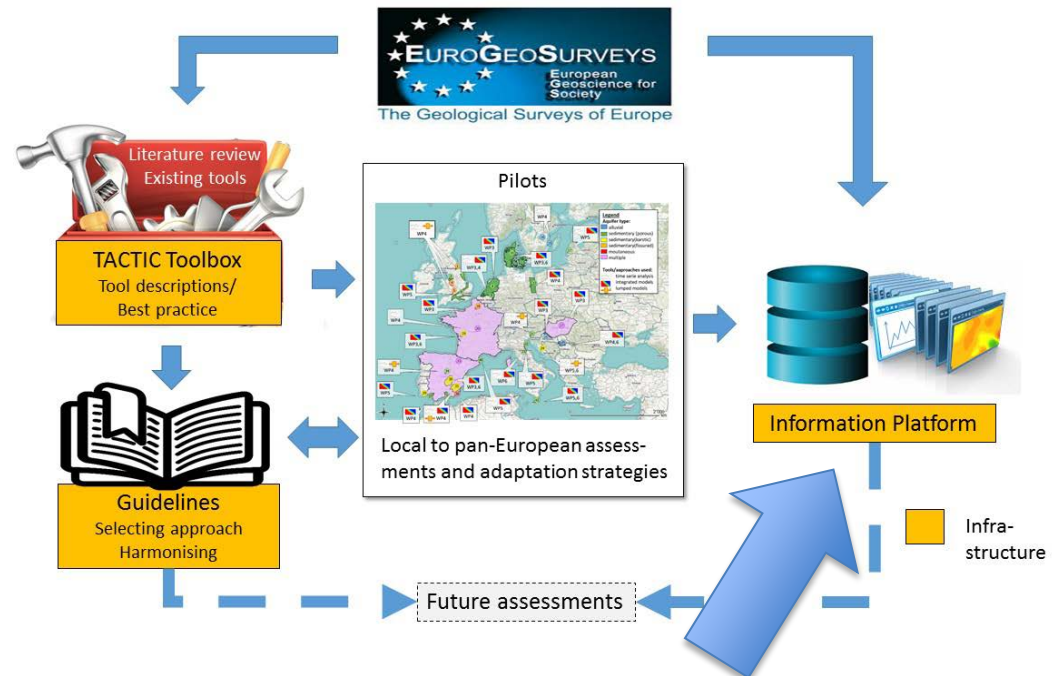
EUROGEOSURVEYS
European Geoscience for Society
The Geological Surveys of Europe

Literature review
Existing tools

TACTIC Toolbox
Tool descriptions/
Best practice

Pilots

Legend
Aquifer type:
alluvial
sedimentary (porous)
sedimentary (karstic)
sedimentary (fissured)
mountainous
multiple
Tools/approaches used:
time serie analysis
integrated models
lumped models

WP4
WP3
WP3,4
WP3,6
WP5
WP3,5
WP6
WP4,6
WP5,6
WP3,6

Local to pan-European assessments and adaptation strategies

Guidelines
Selecting approach
Harmonising

Information Platform

Infrastructure

Future assessments